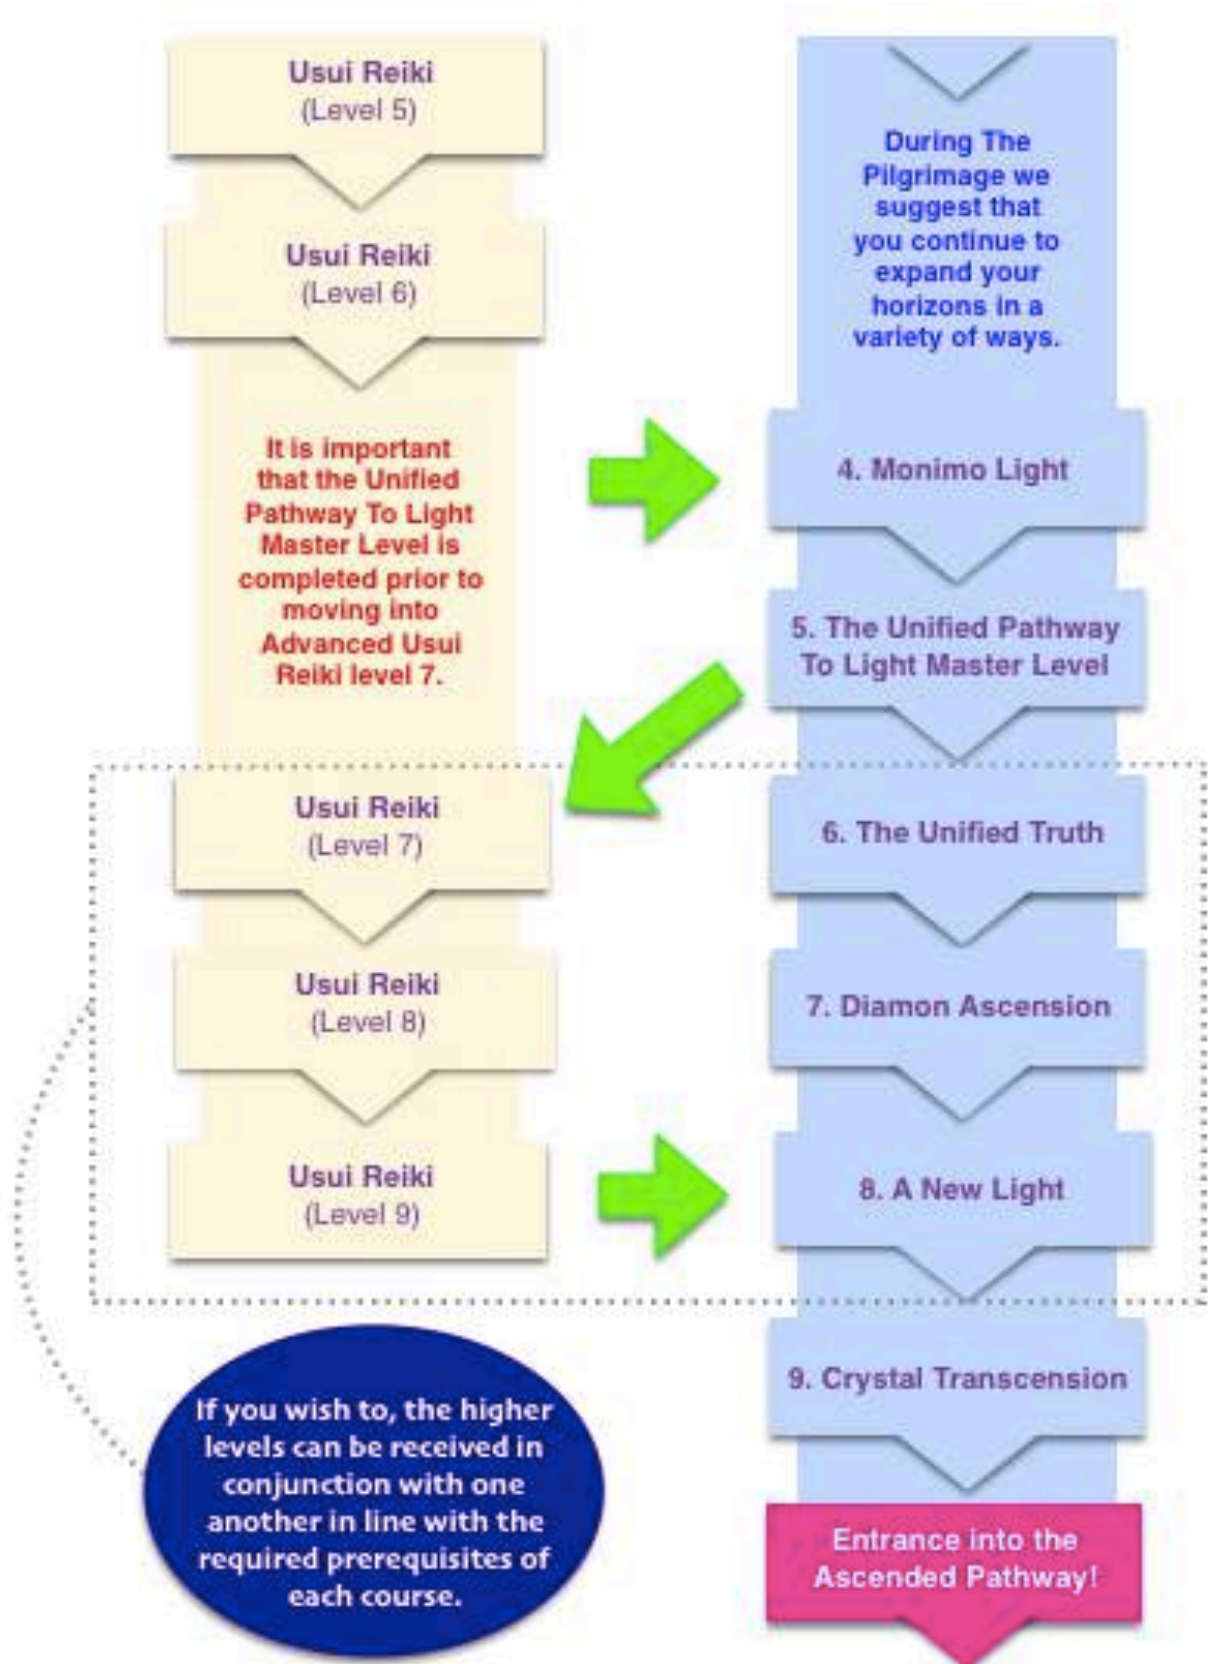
Usui Reiki
(Level 5)

Usui Reiki
(Level 6)

It is important that the Unified Pathway To Light Master Level is completed prior to moving into Advanced Usui Reiki level 7.

Usui Reiki
(Level 7)

Usui Reiki
(Level 8)

Usui Reiki
(Level 9)

If you wish to, the higher levels can be received in conjunction with one another in line with the required prerequisites of each course.

During The Pilgrimage we suggest that you continue to expand your horizons in a variety of ways.

4. Monimo Light

5. The Unified Pathway To Light Master Level

6. The Unified Truth

7. Diamon Ascension

8. A New Light

9. Crystal Transcension

Entrance into the Ascended Pathway!